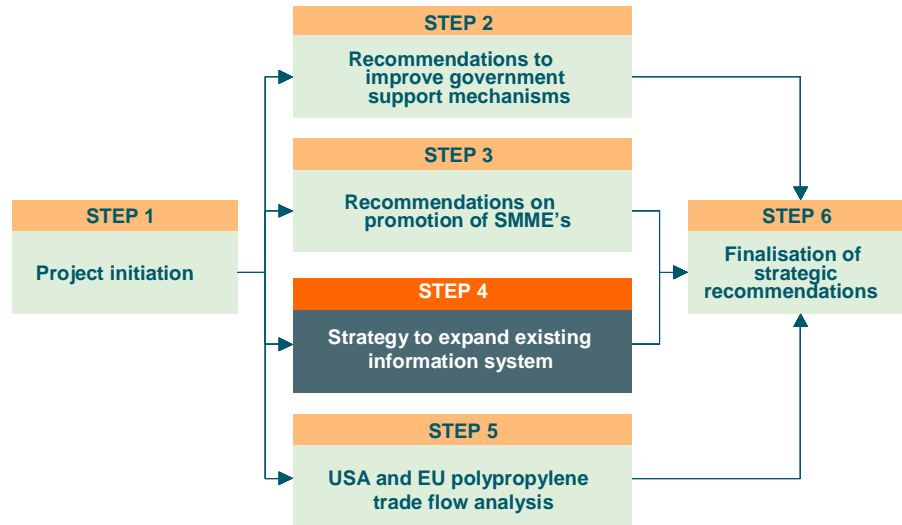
STEP 1
Project initiation

STEP 2
Recommendations to improve government support mechanisms

STEP 3
Recommendations on promotion of SMME's

STEP 4
Strategy to expand existing information system

STEP 5
USA and EU polypropylene trade flow analysis

STEP 6
Finalisation of strategic recommendations